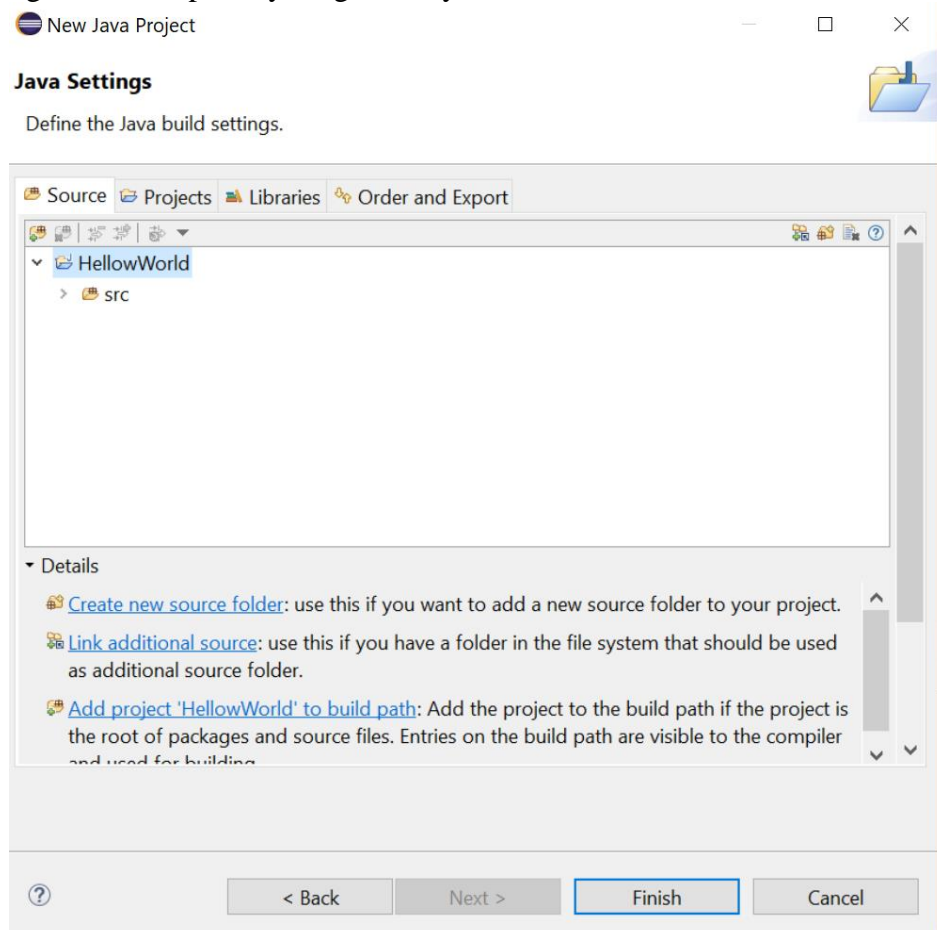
New Java Project

Java Settings

Define the Java build settings.

Source | Projects | Libraries | Order and Export

HellowWorld

src

Details

Create new source folder: use this if you want to add a new source folder to your project.

Link additional source: use this if you have a folder in the file system that should be used as additional source folder.

Add project 'HellowWorld' to build path: Add the project to the build path if the project is the root of packages and source files. Entries on the build path are visible to the compiler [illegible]

< Back | Next > | Finish | Cancel